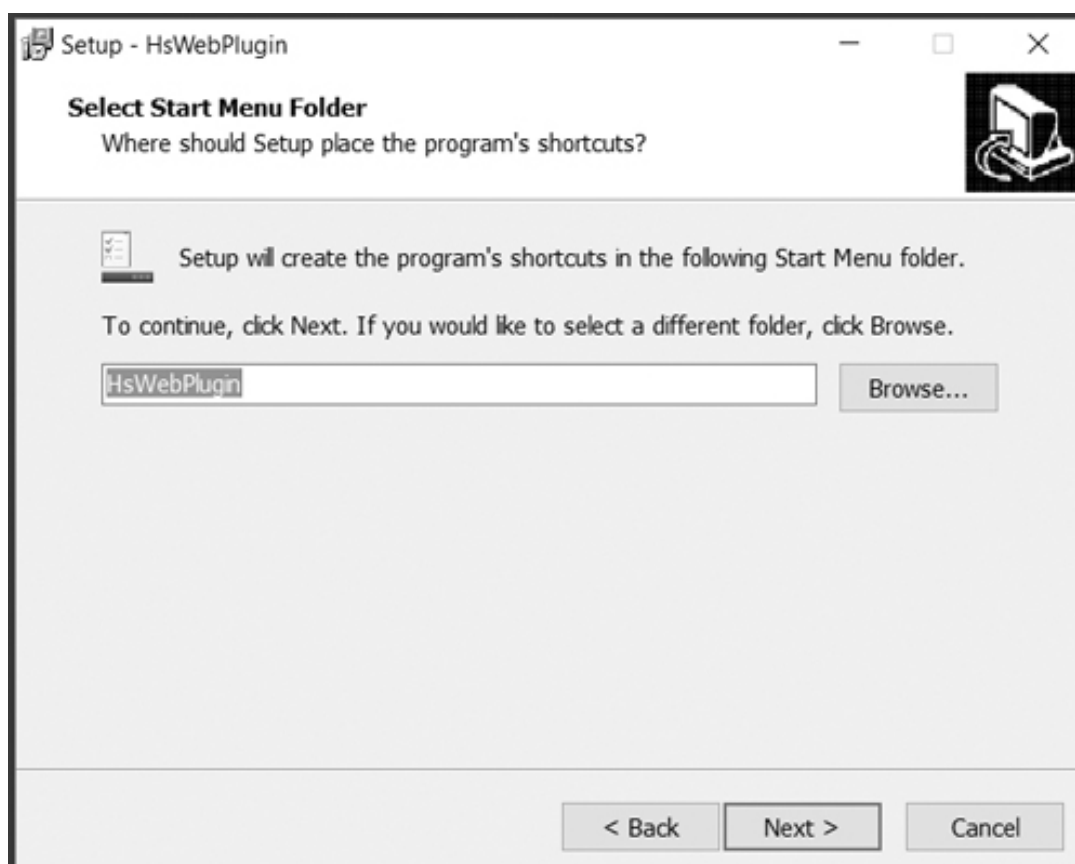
Setup - HsWebPlugin

Select Start Menu Folder
Where should Setup place the program's shortcuts?

Setup will create the program's shortcuts in the following Start Menu folder.

To continue, click Next. If you would like to select a different folder, click Browse.

HsWebPlugin

Browse...

< Back

Next >

Cancel